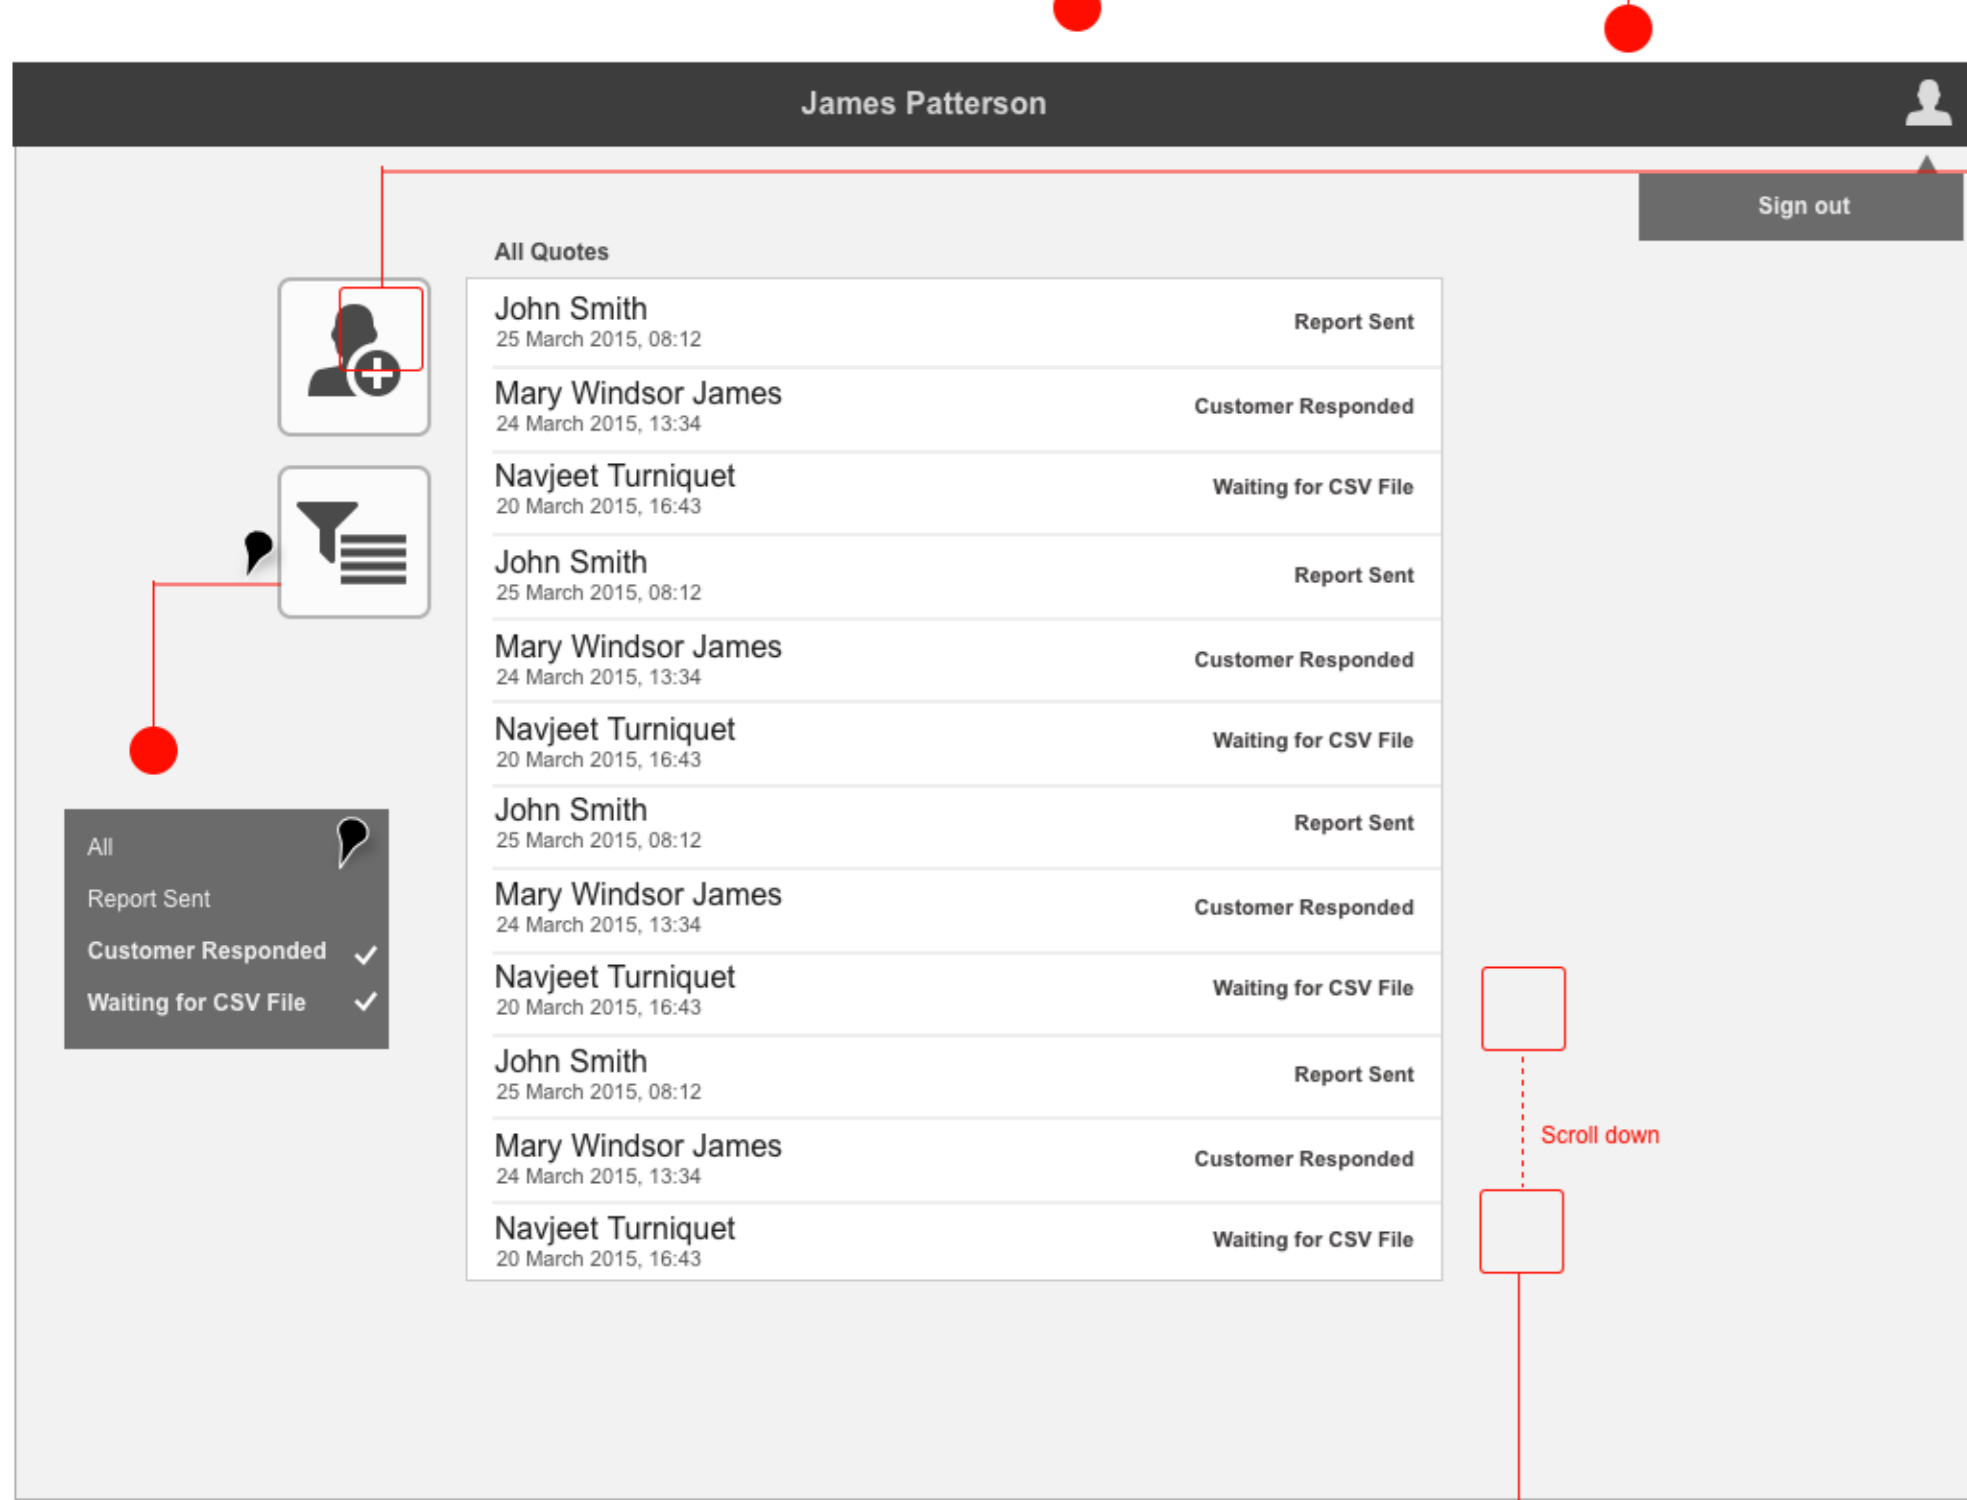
James Patterson

Sign out

All Quotes

John Smith
25 March 2015, 08:12
Report Sent

Mary Windsor James
24 March 2015, 13:34
Customer Responded

Navjeet Turniquet
20 March 2015, 16:43
Waiting for CSV File

John Smith
25 March 2015, 08:12
Report Sent

Mary Windsor James
24 March 2015, 13:34
Customer Responded

Navjeet Turniquet
20 March 2015, 16:43
Waiting for CSV File

John Smith
25 March 2015, 08:12
Report Sent

Mary Windsor James
24 March 2015, 13:34
Customer Responded

Navjeet Turniquet
20 March 2015, 16:43
Waiting for CSV File

John Smith
25 March 2015, 08:12
Report Sent

Mary Windsor James
24 March 2015, 13:34
Customer Responded

Navjeet Turniquet
20 March 2015, 16:43
Waiting for CSV File

All
Report Sent
Customer Responded
Waiting for CSV File

Scroll down